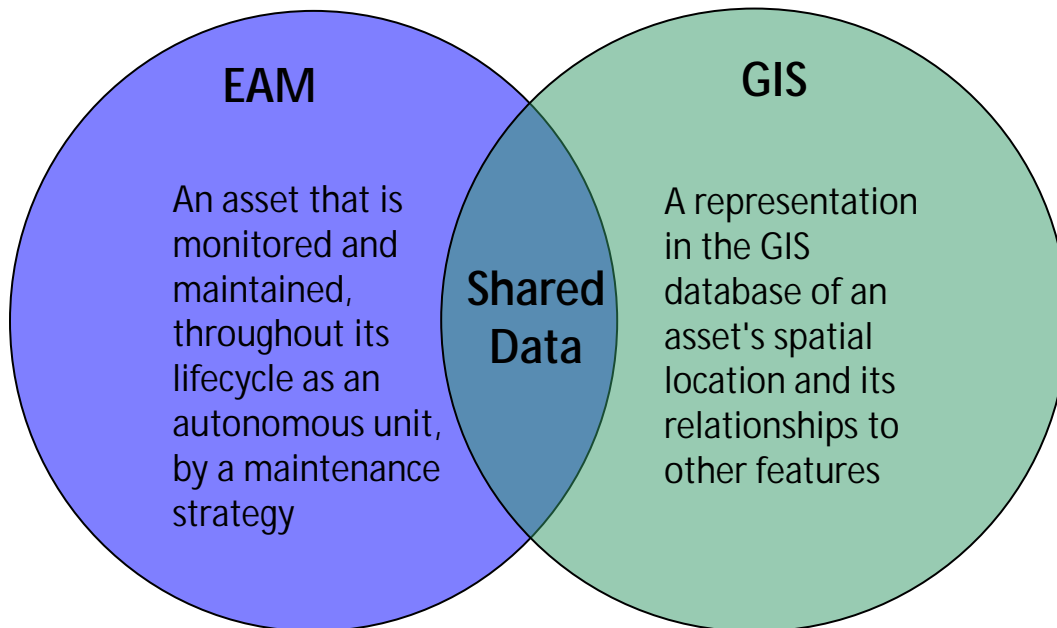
EAM

An asset that is monitored and maintained, throughout its lifecycle as an autonomous unit, by a maintenance strategy

Shared Data

GIS

A representation in the GIS database of an asset's spatial location and its relationships to other features